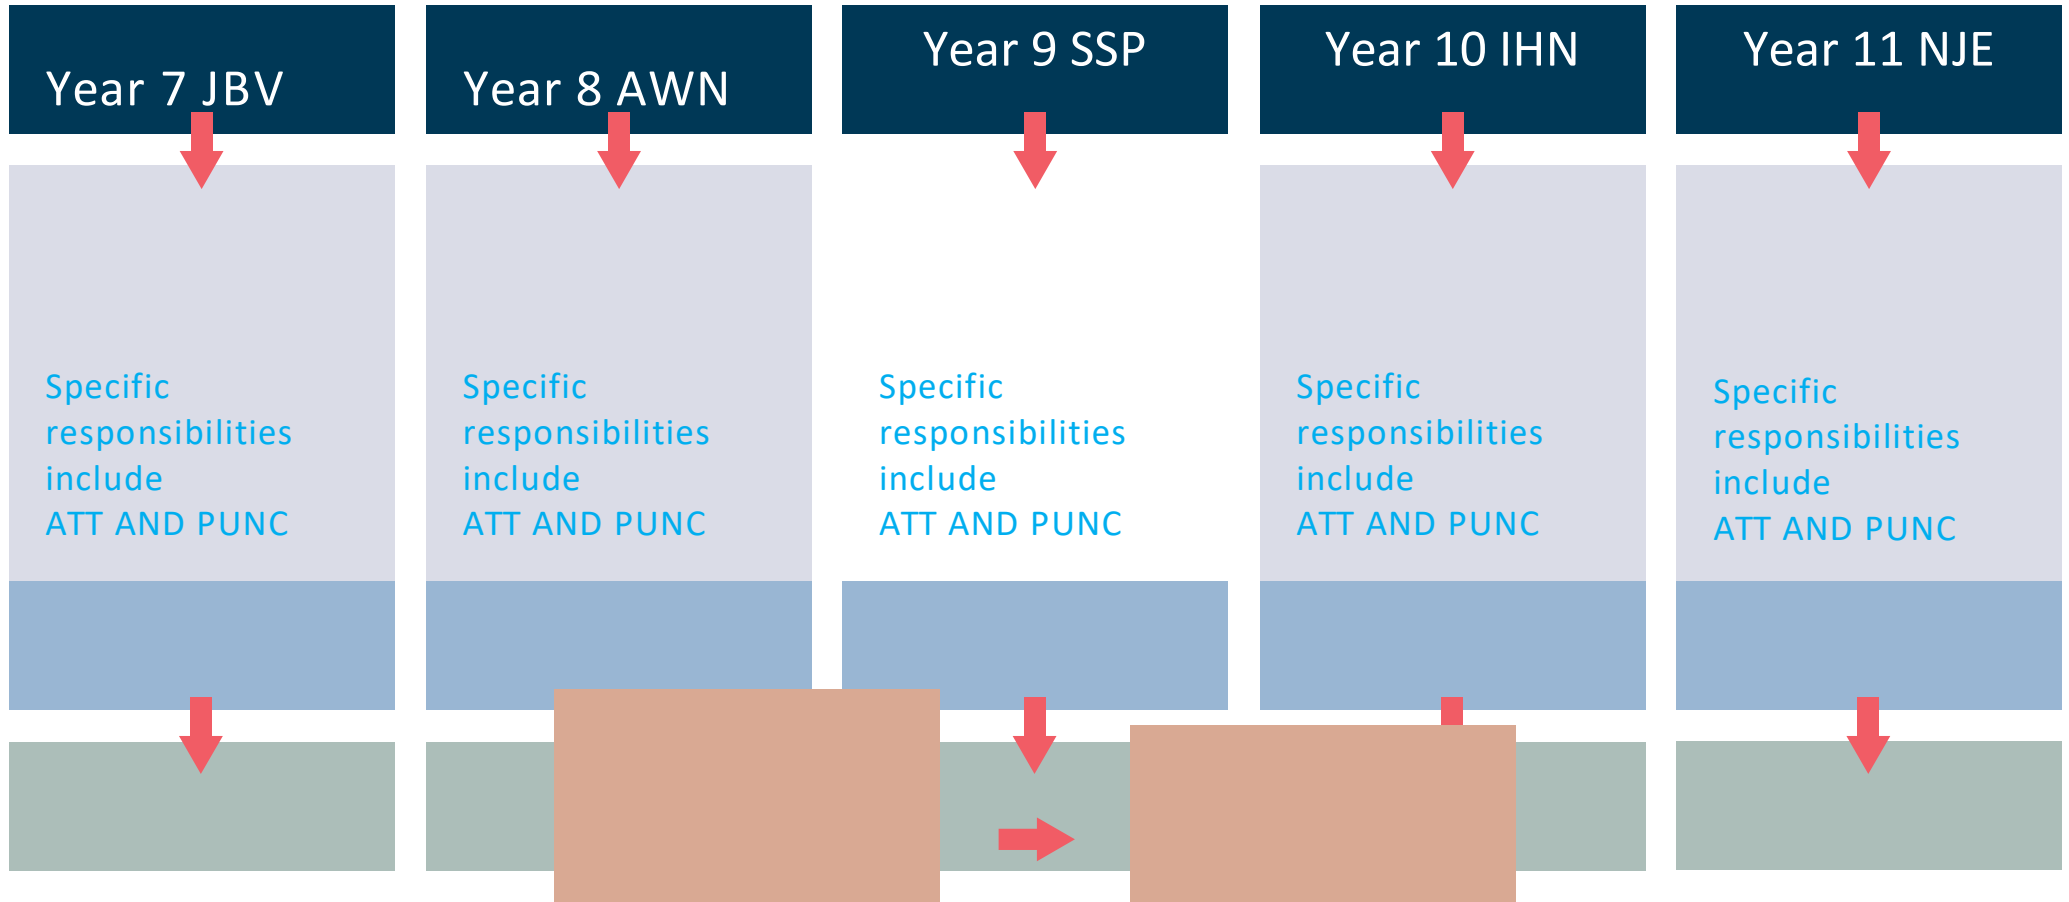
Year 7 JBV

Specific responsibilities include
ATT AND PUNC

Year 8 AWN

Specific responsibilities include
ATT AND PUNC

Year 9 SSP

Specific responsibilities include
ATT AND PUNC

Year 10 IHN

Specific responsibilities include
ATT AND PUNC

Year 11 NJE

Specific responsibilities include
ATT AND PUNC